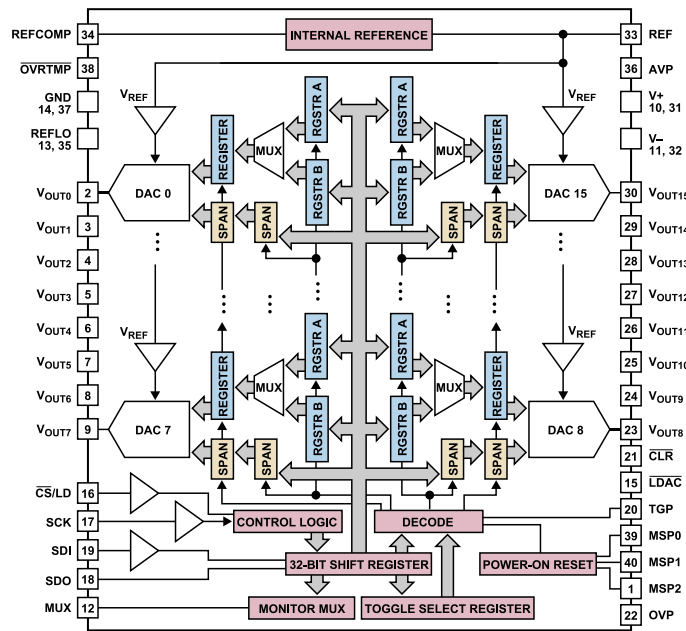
REFCOMP 34
$\overline{OVRTMP}$ 38
GND 14, 37
REFLO 13, 35
$V_{OUT0}$ 2
$V_{OUT1}$ 3
$V_{OUT2}$ 4
$V_{OUT3}$ 5
$V_{OUT4}$ 6
$V_{OUT5}$ 7
$V_{OUT6}$ 8
$V_{OUT7}$ 9
$\overline{CS}$/LD 16
SCK 17
SDI 19
SDO 18
MUX 12

INTERNAL REFERENCE

33 REF
36 AVP
V+ 10, 31
V– 11, 32
30 $V_{OUT15}$
29 $V_{OUT14}$
28 $V_{OUT13}$
27 $V_{OUT12}$
26 $V_{OUT11}$
25 $V_{OUT10}$
24 $V_{OUT9}$
23 $V_{OUT8}$
21 $\overline{CLR}$
15 $\overline{LDAC}$
20 TGP
39 MSP0
40 MSP1
1 MSP2
22 OVP

$V_{REF}$
$V_{REF}$
$V_{REF}$
$V_{REF}$
DAC 0
DAC 15
DAC 7
DAC 8
REGISTER
REGISTER
REGISTER
REGISTER
MUX
MUX
MUX
MUX
RGSTR A
RGSTR A
RGSTR A
RGSTR A
RGSTR B
RGSTR B
RGSTR B
RGSTR B
SPAN
SPAN
SPAN
SPAN
SPAN
SPAN
SPAN
SPAN

CONTROL LOGIC
DECODE
32-BIT SHIFT REGISTER
POWER-ON RESET
MONITOR MUX
TOGGLE SELECT REGISTER